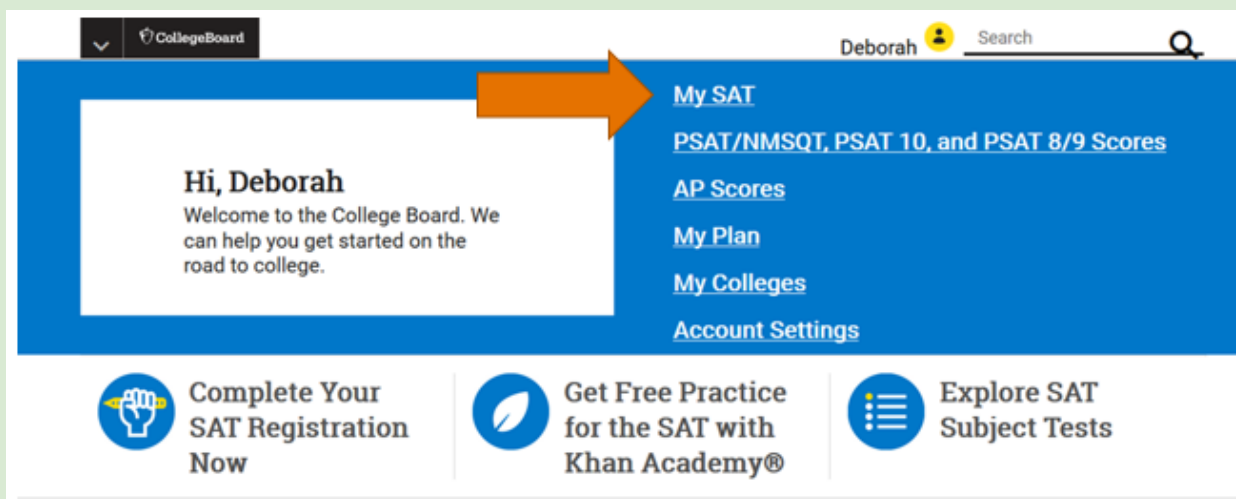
CollegeBoard

Deborah

Search

Hi, Deborah
Welcome to the College Board. We can help you get started on the road to college.

My SAT
PSAT/NMSQT, PSAT 10, and PSAT 8/9 Scores
AP Scores
My Plan
My Colleges
Account Settings

Complete Your SAT Registration Now

Get Free Practice for the SAT with Khan Academy®

Explore SAT Subject Tests